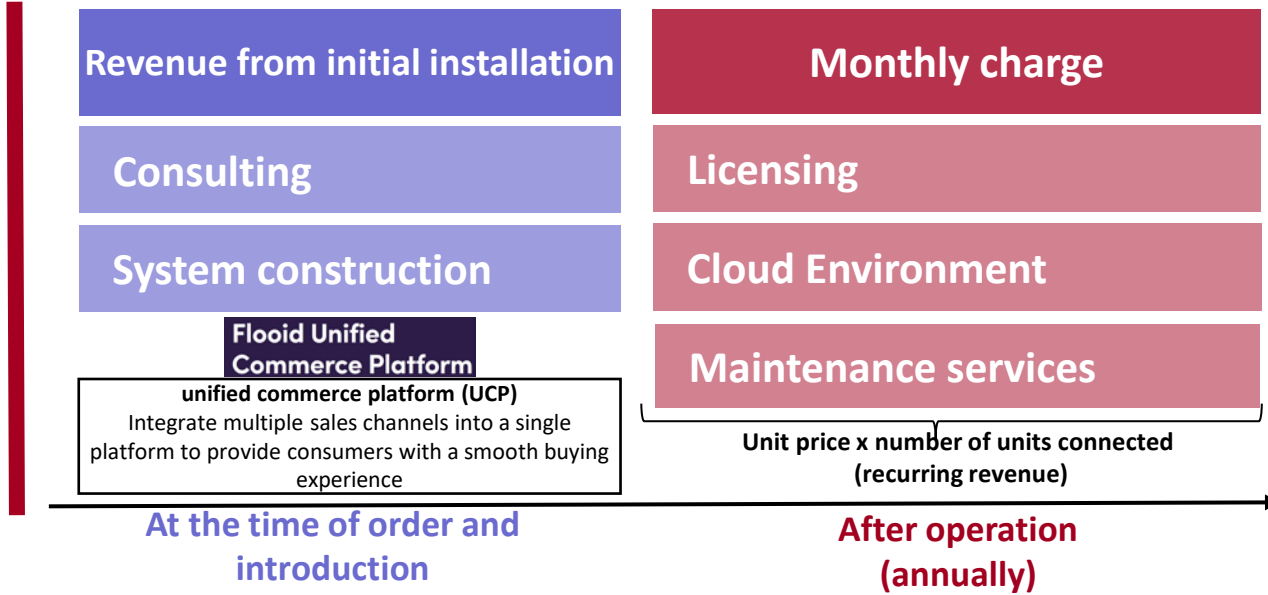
Revenue from initial installation

Consulting

System construction

Flooid Unified Commerce Platform

unified commerce platform (UCP)
Integrate multiple sales channels into a single platform to provide consumers with a smooth buying experience

Monthly charge

Licensing

Cloud Environment

Maintenance services

Unit price x number of units connected (recurring revenue)

At the time of order and introduction

After operation (annually)